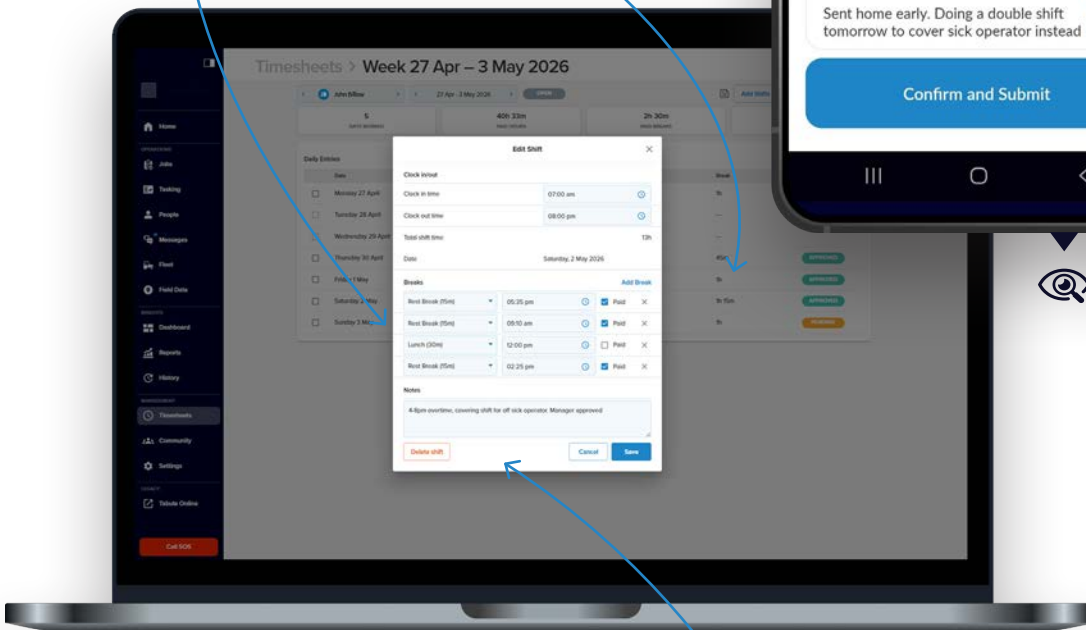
Sent home early. Doing a double shift tomorrow to cover sick operator instead

Confirm and Submit

Timesheets > Week 27 Apr – 3 May 2026

John Billow

27 Apr - 3 May 2026

OPEN

Add Shift

5
DAYS WORKED

40h 33m
HOURS

2h 30m
BREAKS

Home

Jobs

Tasking

People

Messages

Fleet

Field Data

Dashboard

Reports

History

Timesheets

Community

Settings

Tabula Online

Call SOS

Daily Entries

Date

Break

Monday 27 April

Tuesday 28 April

Wednesday 29 April

Thursday 30 April

Friday 1 May

Saturday 2 May

Sunday 3 May

1h

1h

45m

1h

1h 15m

1h

APPROVED

APPROVED

APPROVED

PENDING

Edit Shift

Clock in/out

Clock in time

07:00 am

Clock out time

08:00 pm

Total shift time

13h

Date

Saturday, 2 May 2026

Breaks

Add Break

Rest Break (15m)

05:35 pm

Paid

Rest Break (15m)

09:10 am

Paid

Lunch (30m)

12:00 pm

Paid

Rest Break (15m)

02:25 pm

Paid

Notes

4-8pm overtime, covering shift for off sick operator. Manager approved

Delete shift

Cancel

Save